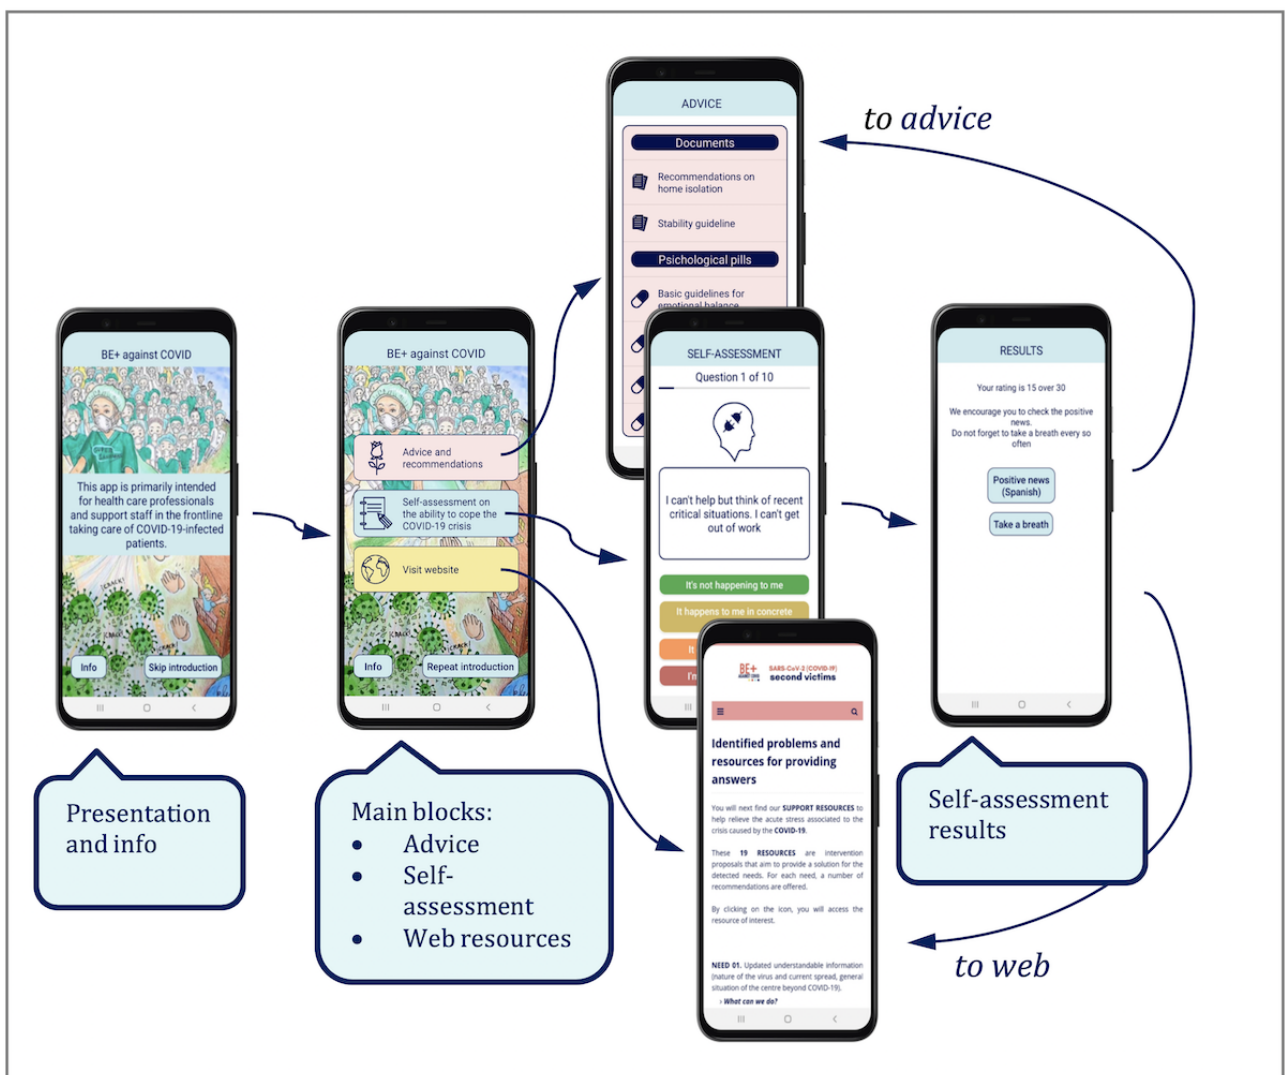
ADVICE

Documents

Recommendations on home isolation

Stability guideline

Psichological pills

Basic guidelines for emotional balance

to advice

BE+ against COVID

This app is primarily intended for health care professionals and support staff in the frontline taking care of COVID-19-infected patients.

Info

Skip introduction

BE+ against COVID

Advice and recommendations

Self-assessment on the ability to cope the COVID-19 crisis

Visit website

Info

Repeat introduction

SELF-ASSESSMENT

Question 1 of 10

I can't help but think of recent critical situations. I can't get out of work

It's not happening to me

It happens to me in concrete

It

I'm

RESULTS

Your rating is 15 over 30

We encourage you to check the positive news.
Do not forget to take a breath every so often

Positive news (Spanish)

Take a breath

BE+ SARS-CoV-2 (COVID-19) second victims

Identified problems and resources for providing answers

You will next find our SUPPORT RESOURCES to help relieve the acute stress associated to the crisis caused by the COVID-19.

These 19 RESOURCES are intervention proposals that aim to provide a solution for the detected needs. For each need, a number of recommendations are offered.

By clicking on the icon, you will access the resource of interest.

NEED 01. Updated understandable information (nature of the virus and current spread, general situation of the centre beyond COVID-19).

› What can we do?

Presentation and info

Main blocks:
• Advice
• Self-assessment
• Web resources

Self-assessment results

to web